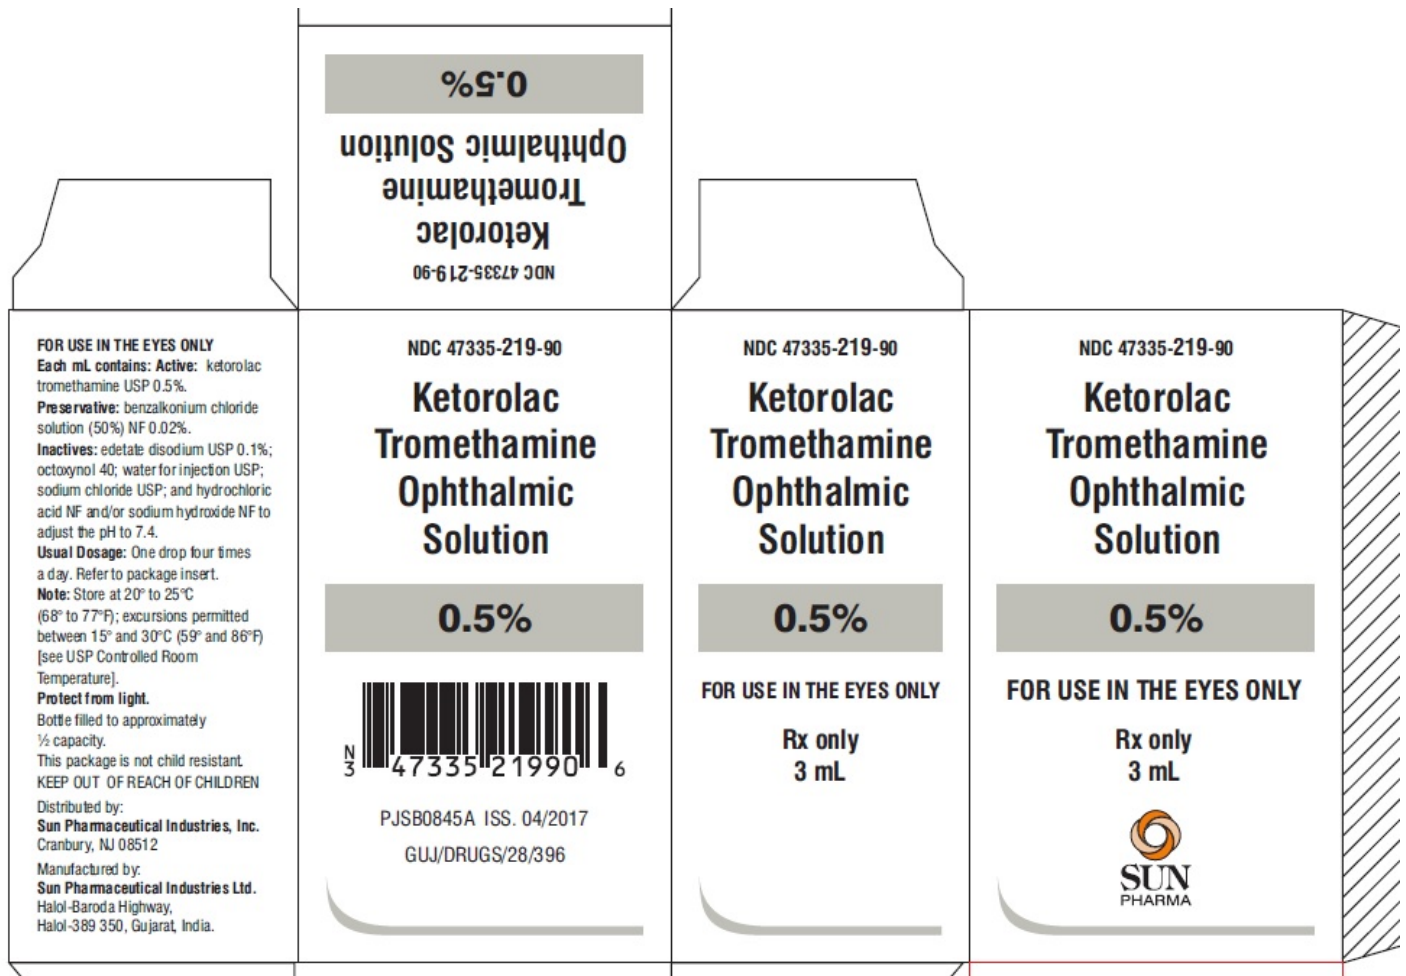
0.5%

Ophthalmic Solution

Tromethamine

Ketorolac

NDC 47335-219-90

FOR USE IN THE EYES ONLY
Each mL contains: Active: ketorolac tromethamine USP 0.5%.
Preservative: benzalkonium chloride solution (50%) NF 0.02%.
Inactives: edetate disodium USP 0.1%; octoxynol 40; water for injection USP; sodium chloride USP; and hydrochloric acid NF and/or sodium hydroxide NF to adjust the pH to 7.4.
Usual Dosage: One drop four times a day. Refer to package insert.
Note: Store at 20° to 25°C (68° to 77°F); excursions permitted between 15° and 30°C (59° and 86°F) [see USP Controlled Room Temperature].
Protect from light.
Bottle filled to approximately ½ capacity.
This package is not child resistant.
KEEP OUT OF REACH OF CHILDREN
Distributed by:
Sun Pharmaceutical Industries, Inc.
Cranbury, NJ 08512
Manufactured by:
Sun Pharmaceutical Industries Ltd.
Halol-Baroda Highway,
Halol-389 350, Gujarat, India.

NDC 47335-219-90
Ketorolac Tromethamine Ophthalmic Solution
0.5%
N 3 47335 21990 6
PJSB0845A ISS. 04/2017
GUJ/DRUGS/28/396

NDC 47335-219-90
Ketorolac Tromethamine Ophthalmic Solution
0.5%
FOR USE IN THE EYES ONLY
Rx only
3 mL

NDC 47335-219-90
Ketorolac Tromethamine Ophthalmic Solution
0.5%
FOR USE IN THE EYES ONLY
Rx only
3 mL
SUN PHARMA